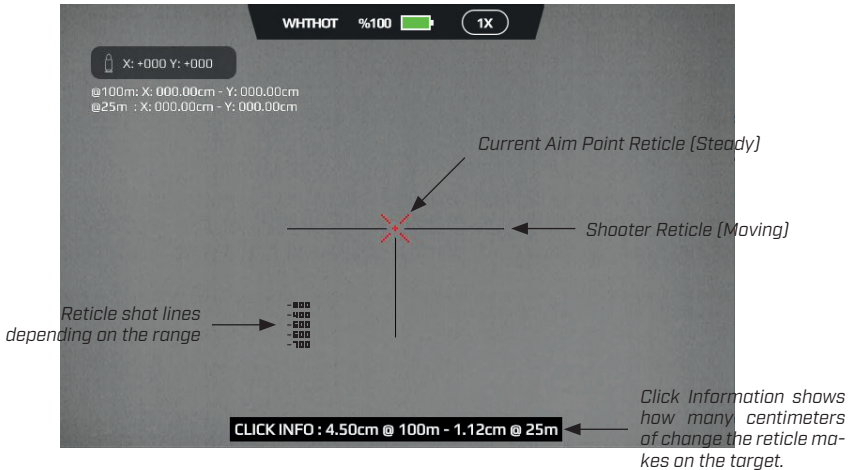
WHTHOT %100 1X

X: +000 Y: +000

@100m: X: 000.00cm - Y: 000.00cm
@25m : X: 000.00cm - Y: 000.00cm

Current Aim Point Reticle (Steady)

Shooter Reticle (Moving)

Reticle shot lines depending on the range

-800
-400
-600
-600
-700

CLICK INFO : 4.50cm @ 100m - 1.12cm @ 25m

Click Information shows how many centimeters of change the reticle makes on the target.